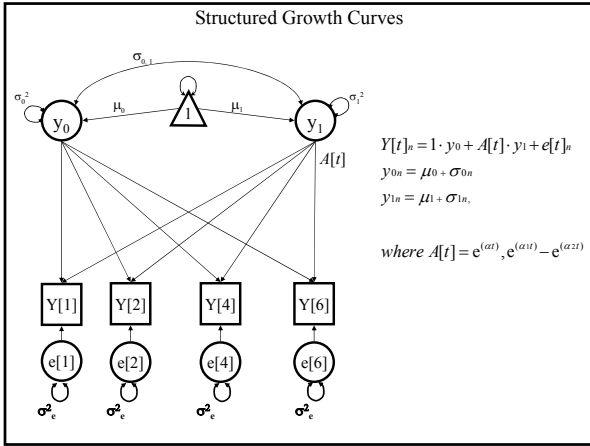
Structured Growth Curves

$\sigma_{0,1}$

$\sigma_0^2$

$\sigma_1^2$

$\mu_0$

$\mu_1$

1

$y_0$

$y_1$

$A[t]$

$Y[t]_n = 1 \cdot y_0 + A[t] \cdot y_1 + e[t]_n$
$y_{0n} = \mu_0 + \sigma_{0n}$
$y_{1n} = \mu_1 + \sigma_{1n},$

$where\ A[t] = e^{(\alpha t)}, e^{(\alpha_1 t)} - e^{(\alpha_2 t)}$

Y[1]

Y[2]

Y[4]

Y[6]

e[1]

e[2]

e[4]

e[6]

$\sigma^2_e$

$\sigma^2_e$

$\sigma^2_e$

$\sigma^2_e$